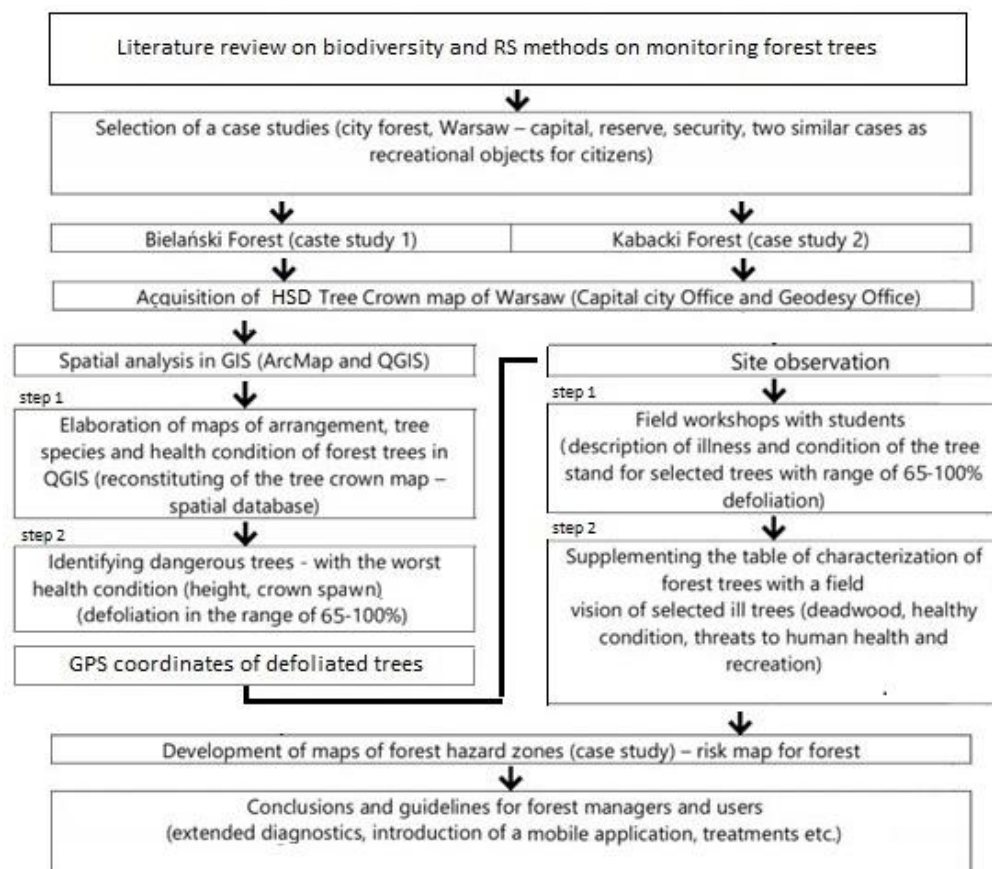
Literature review on biodiversity and RS methods on monitoring forest trees

Selection of a case studies (city forest, Warsaw – capital, reserve, security, two similar cases as recreational objects for citizens)

Bielański Forest (caste study 1)

Kabacki Forest (case study 2)

Acquisition of HSD Tree Crown map of Warsaw (Capital city Office and Geodesy Office)

Spatial analysis in GIS (ArcMap and QGIS)

step 1

Elaboration of maps of arrangement, tree species and health condition of forest trees in QGIS (reconstituting of the tree crown map – spatial database)

step 2

Identifying dangerous trees - with the worst health condition (height, crown spawn) (defoliation in the range of 65-100%)

GPS coordinates of defoliated trees

Site observation

step 1

Field workshops with students (description of illness and condition of the tree stand for selected trees with range of 65-100% defoliation)

step 2

Supplementing the table of characterization of forest trees with a field vision of selected ill trees (deadwood, healthy condition, threats to human health and recreation)

Development of maps of forest hazard zones (case study) – risk map for forest

Conclusions and guidelines for forest managers and users (extended diagnostics, introduction of a mobile application, treatments etc.)